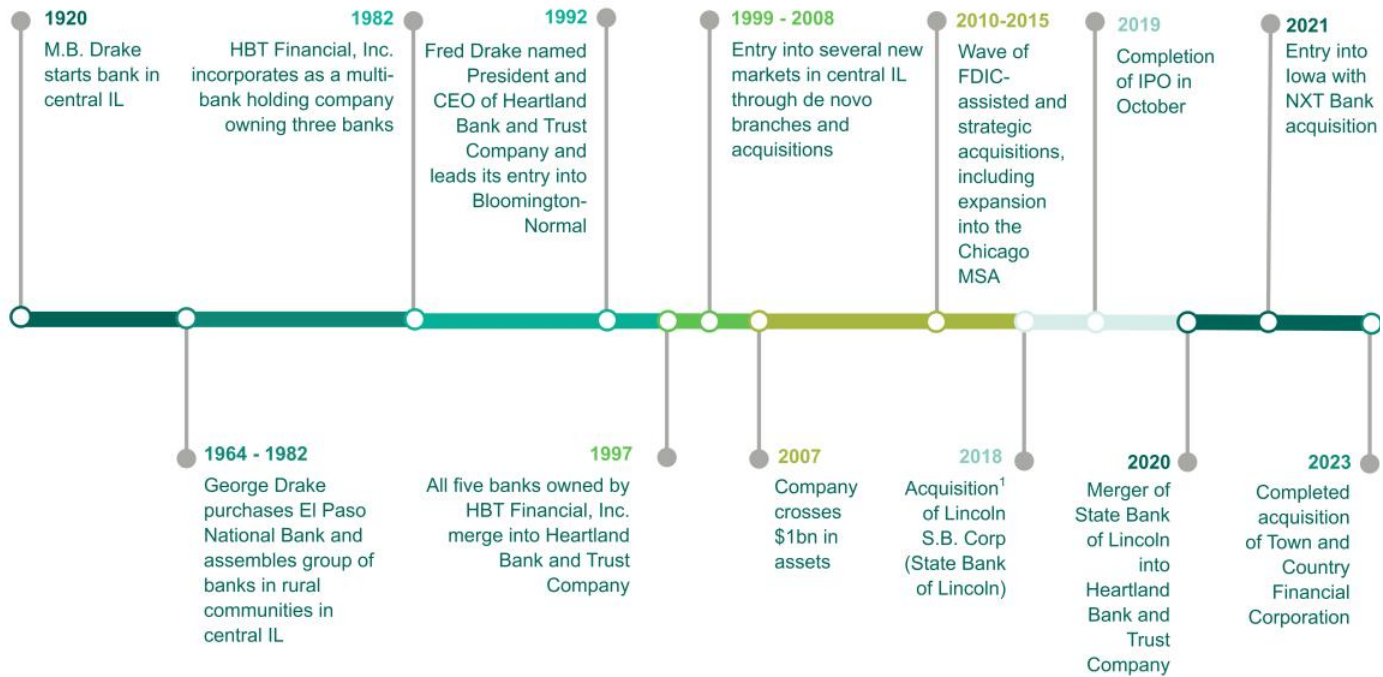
1920
M.B. Drake starts bank in central IL

1982
HBT Financial, Inc. incorporates as a multi-bank holding company owning three banks

1992
Fred Drake named President and CEO of Heartland Bank and Trust Company and leads its entry into Bloomington-Normal

1999 - 2008
Entry into several new markets in central IL through de novo branches and acquisitions

2010-2015
Wave of FDIC-assisted and strategic acquisitions, including expansion into the Chicago MSA

2019
Completion of IPO in October

2021
Entry into Iowa with NXT Bank acquisition

1964 - 1982
George Drake purchases El Paso National Bank and assembles group of banks in rural communities in central IL

1997
All five banks owned by HBT Financial, Inc. merge into Heartland Bank and Trust Company

2007
Company crosses \$1bn in assets

2018
Acquisition$^1$ of Lincoln S.B. Corp (State Bank of Lincoln)

2020
Merger of State Bank of Lincoln into Heartland Bank and Trust Company

2023
Completed acquisition of Town and Country Financial Corporation